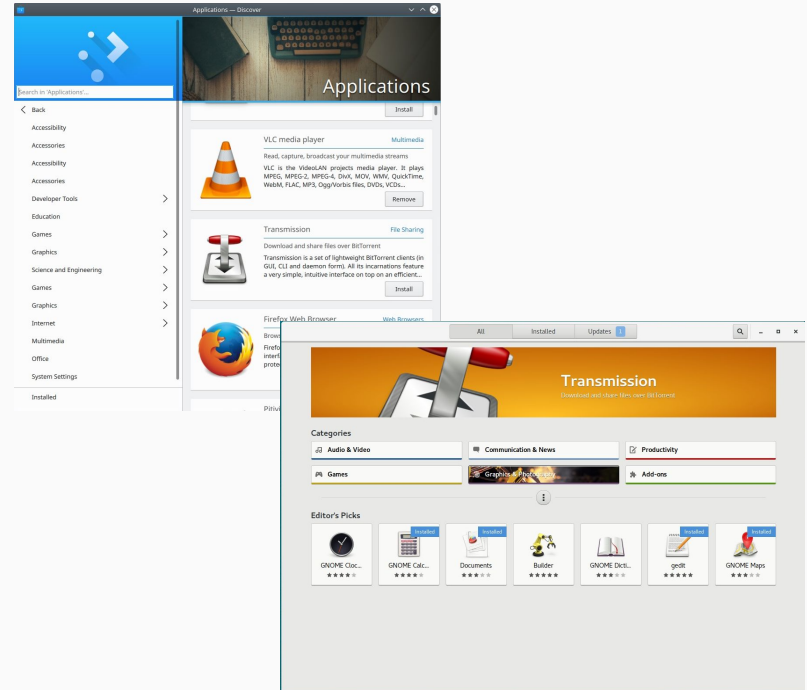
Applications — Discover

Search in 'Applications'...

Back
Accessibility
Accessories
Accessibility
Accessories
Developer Tools
Education
Games
Graphics
Science and Engineering
Games
Graphics
Internet
Multimedia
Office
System Settings
Installed

Applications

Install

VLC media player
Multimedia
Read, capture, broadcast your multimedia streams
VLC is the VideoLAN projects media player. It plays MPEG, MPEG-2, MPEG-4, DivX, MOV, WMV, QuickTime, WebM, FLAC, MP3, Ogg/Vorbis files, DVDs, VCDs...
Remove

Transmission
File Sharing
Download and share files over BitTorrent
Transmission is a set of lightweight BitTorrent clients (in GUI, CLI and daemon form). All its incarnations feature a very simple, intuitive interface on top on an efficient...
Install

Firefox Web Browser
Web Browsers
Brows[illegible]
Firefo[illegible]
interf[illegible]
protec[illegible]

Pitivi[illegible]

All
Installed
Updates 1

Transmission
Download and share files over BitTorrent

Categories
Audio & Video
Communication & News
Productivity
Games
Graphics & Photography
Add-ons

Editor's Picks
GNOME Cloc...
Installed
GNOME Calc...
Installed
Documents
Builder
GNOME Dicti...
Installed
gedit
Installed
GNOME Maps